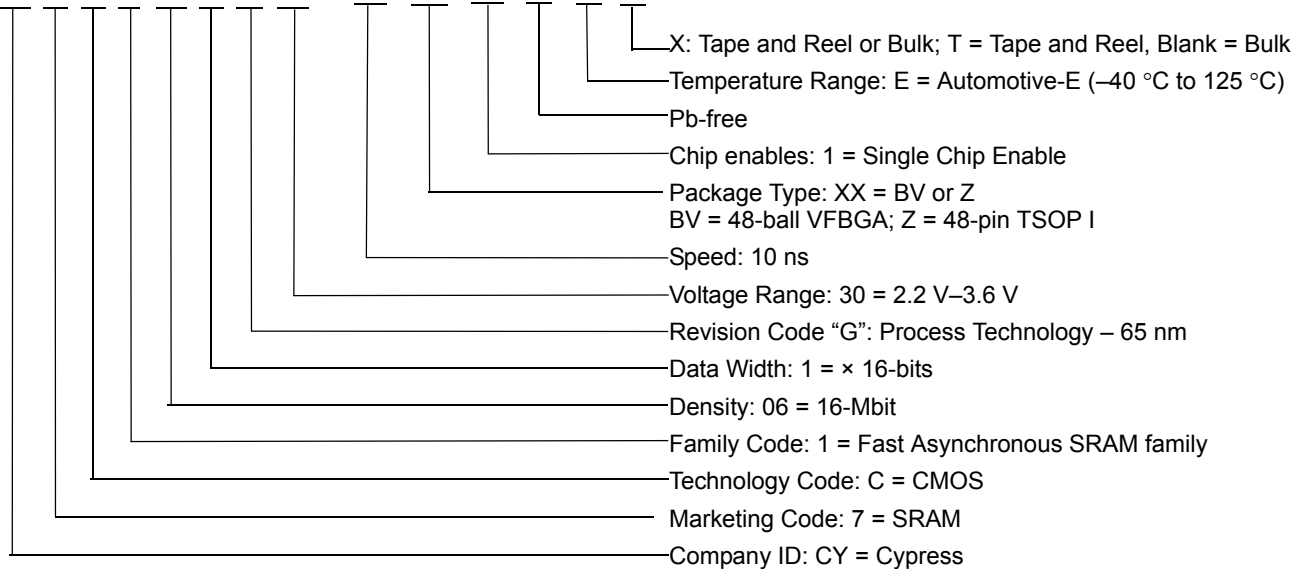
X: Tape and Reel or Bulk; T = Tape and Reel, Blank = Bulk
Temperature Range: E = Automotive-E (–40 °C to 125 °C)
Pb-free
Chip enables: 1 = Single Chip Enable
Package Type: XX = BV or Z
BV = 48-ball VFBGA; Z = 48-pin TSOP I
Speed: 10 ns
Voltage Range: 30 = 2.2 V–3.6 V
Revision Code “G”: Process Technology – 65 nm
Data Width: 1 = × 16-bits
Density: 06 = 16-Mbit
Family Code: 1 = Fast Asynchronous SRAM family
Technology Code: C = CMOS
Marketing Code: 7 = SRAM
Company ID: CY = Cypress